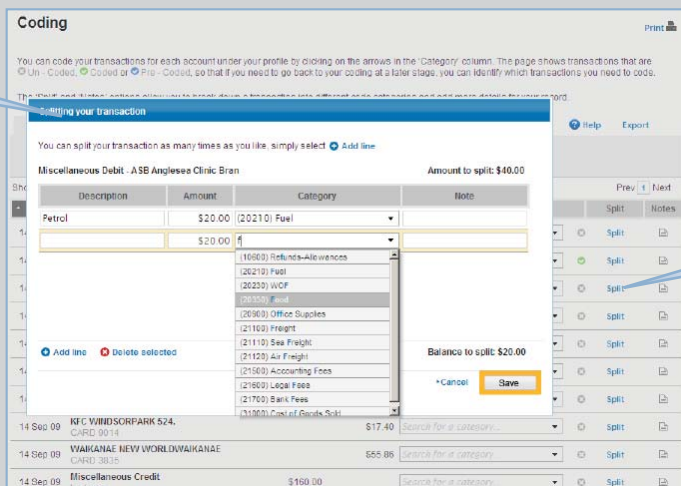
Coding

Print

You can code your transactions for each account under your profile by clicking on the arrows in the 'Category' column. The page shows transactions that are Un - Coded, Coded or Pre - Coded, so that if you need to go back to your coding at a later stage, you can identify which transactions you need to code.

The 'Split' and 'Notes' options allow you to break down a transaction into different code categories and add more details for your record.

Splitting your transaction

Help Export

You can split your transaction as many times as you like, simply select Add line

Miscellaneous Debit - ASB Anglesea Clinic Bran

Amount to split: $40.00

| Description | Amount | Category | Note |
|---|---|---|---|
| Petrol | $20.00 | (20210) Fuel | |
| | $20.00 | f | |

(10600) Refunds-Allowances
(20210) Fuel
(20230) WOF
(20350) Food
(20900) Office Supplies
(21100) Freight
(21110) Sea Freight
(21120) Air Freight
(21500) Accounting Fees
(21600) Legal Fees
(21700) Bank Fees
(21900) Cost of Goods Sold

Add line Delete selected

Balance to split: $20.00

+Cancel Save

Sho

Prev 1 Next

Split Notes

14 Split
14 Split
14 Split
14 Split
14 Split
14 Split
14 Split

14 Sep 09 KFC WINDSORPARK 524. CARD 9014 $17.40 Search for a category... Split

14 Sep 09 WAIKANAE NEW WORLDWAIKANAE CARD 3835 $55.86 Search for a category... Split

14 Sep 09 Miscellaneous Credit $160.00 Search for a category... Split